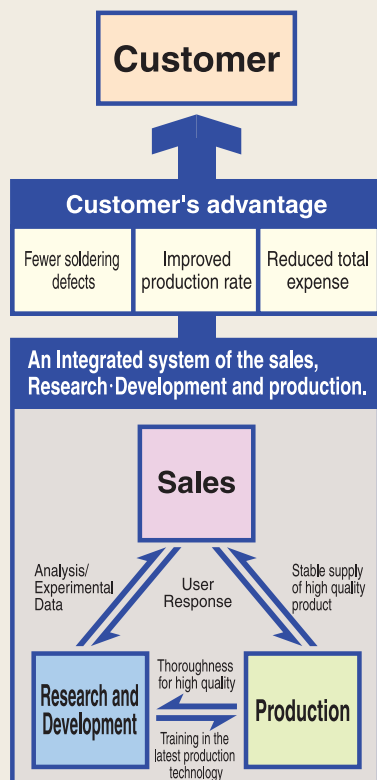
Customer

Customer's advantage

Fewer soldering defects

Improved production rate

Reduced total expense

An Integrated system of the sales, Research·Development and production.

Sales

Analysis/ Experimental Data

User Response

Stable supply of high quality product

Thoroughness for high quality

Research and Development

Production

Training in the latest production technology